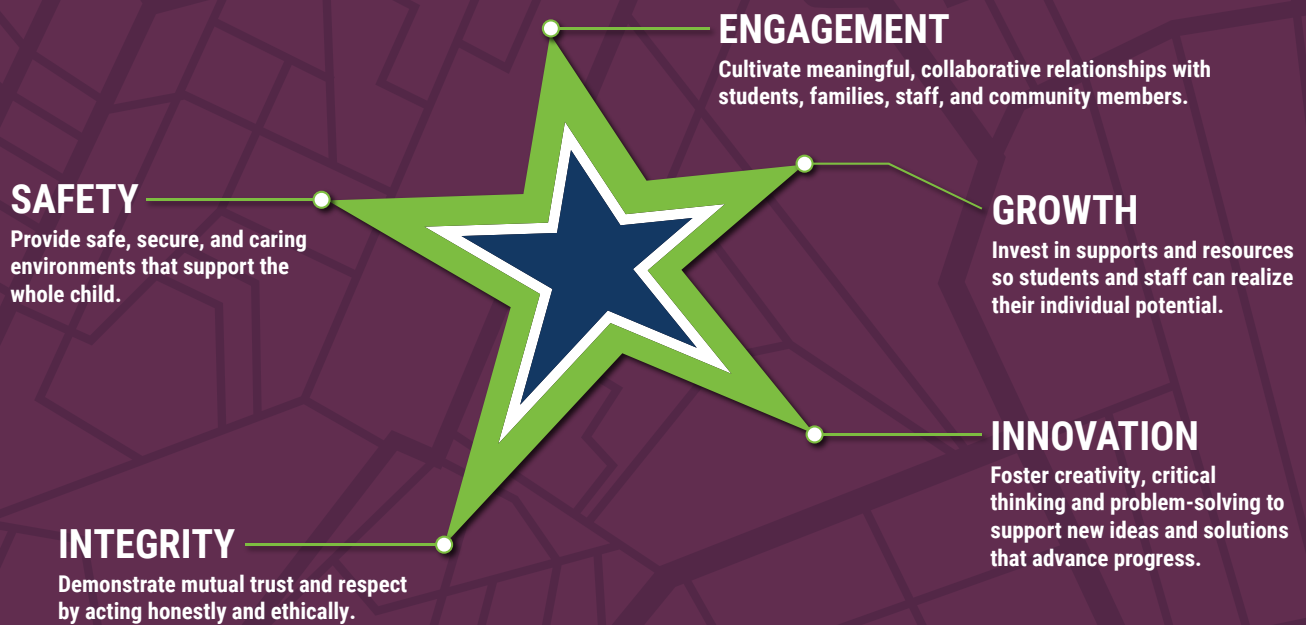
ENGAGEMENT
Cultivate meaningful, collaborative relationships with students, families, staff, and community members.

SAFETY
Provide safe, secure, and caring environments that support the whole child.

GROWTH
Invest in supports and resources so students and staff can realize their individual potential.

INNOVATION
Foster creativity, critical thinking and problem-solving to support new ideas and solutions that advance progress.

INTEGRITY
Demonstrate mutual trust and respect by acting honestly and ethically.